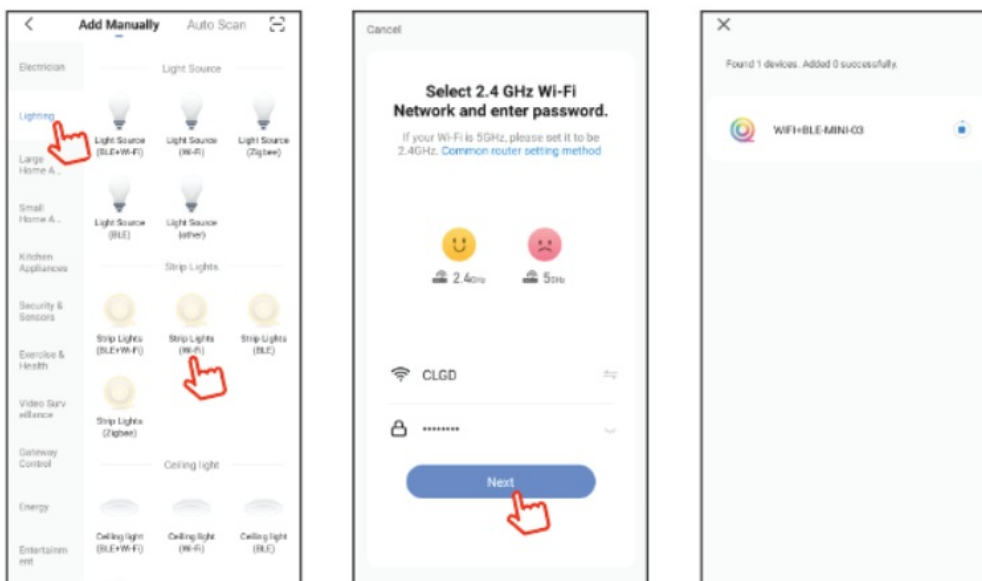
Add Manually Auto Scan

Electrician

Lighting

Large Home A...

Small Home A...

Kitchen Appliances

Security & Sensors

Exercise & Health

Video Surveillance

Gateway Control

Energy

Entertainment

Light Source

Light Source (BLE+Wi-Fi)

Light Source (Wi-Fi)

Light Source (Zigbee)

Light Source (BLE)

Light Source (other)

Strip Lights

Strip Lights (BLE+Wi-Fi)

Strip Lights (Wi-Fi)

Strip Lights (BLE)

Strip Lights (Zigbee)

Ceiling light

Ceiling light (BLE+Wi-Fi)

Ceiling light (Wi-Fi)

Ceiling light (BLE)

Cancel

Select 2.4 GHz Wi-Fi Network and enter password.

If your Wi-Fi is 5GHz, please set it to be 2.4GHz. Common router setting method

2.4GHz

5GHz

CLGD

••••••••

Next

Found 1 devices. Added 0 successfully.

WIFI+BLE-MINI-03